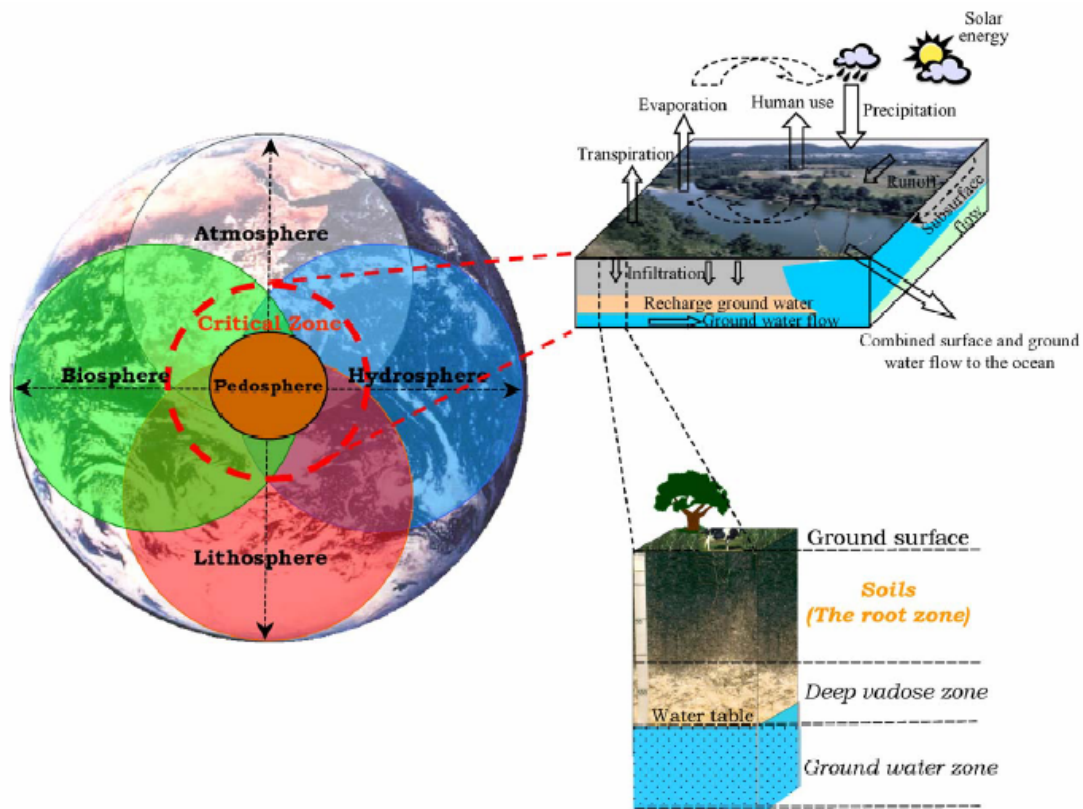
Atmosphere
Critical Zone
Biosphere
Pedosphere
Hydrosphere
Lithosphere

Solar energy
Evaporation
Human use
Precipitation
Transpiration
Runoff
Subsurface flow
Infiltration
Recharge ground water
Ground water flow
Combined surface and ground water flow to the ocean

Ground surface
Soils
(The root zone)
Deep vadose zone
Water table
Ground water zone